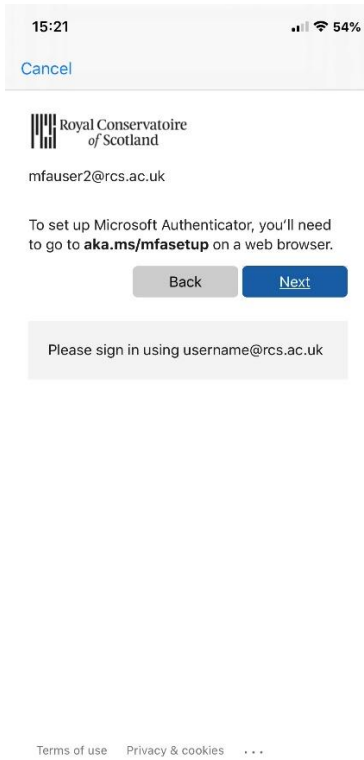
15:21

54%

Cancel

Royal Conservatoire of Scotland

mfauser2@rcs.ac.uk

To set up Microsoft Authenticator, you'll need to go to **aka.ms/mfasetup** on a web browser.

Back

Next

Please sign in using username@rcs.ac.uk

Terms of use Privacy & cookies ...